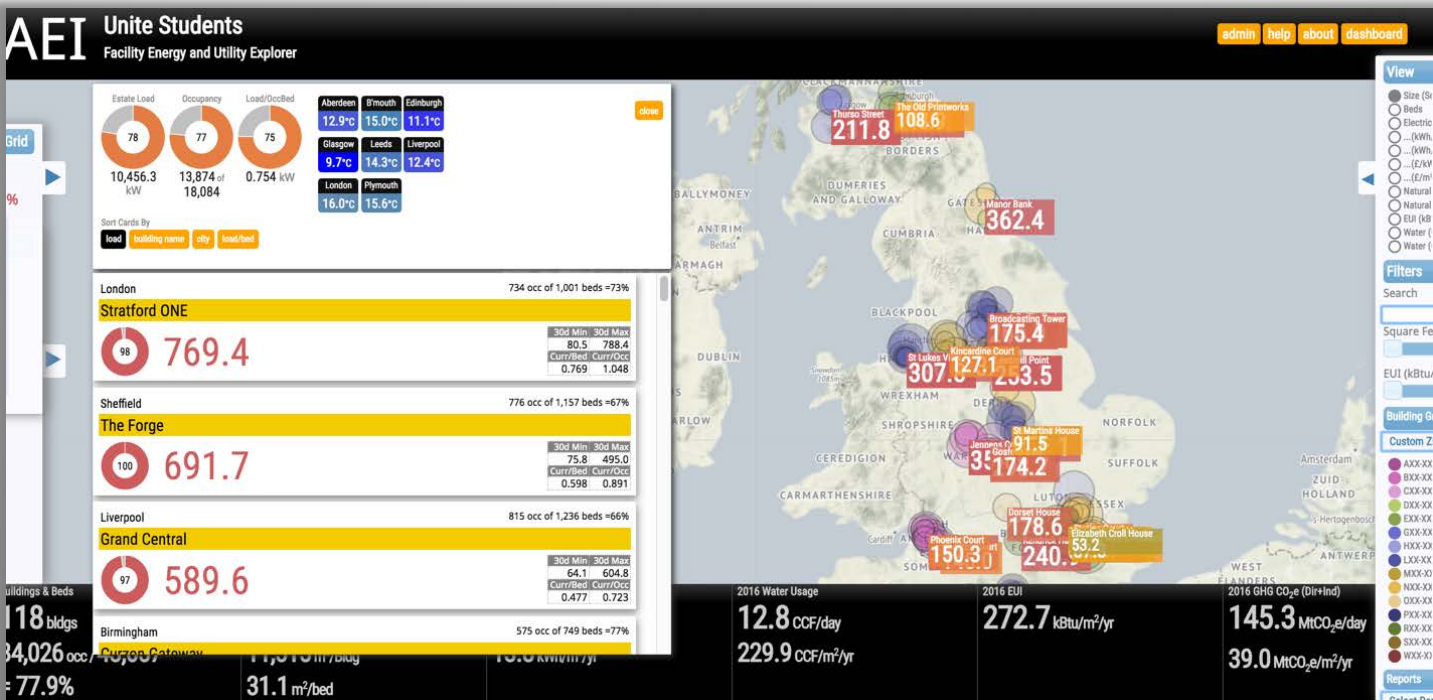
AEI Unite Students
Facility Energy and Utility Explorer

admin help about dashboard

Grid
%

Estate Load 78 10,456.3 kW
Occupancy 77 13,874 of 18,084
Load/OccBed 75 0.754 kW

| Aberdeen | B'mouth | Edinburgh |
|---|---|---|
| 12.9°C | 15.0°C | 11.1°C |
| Glasgow | Leeds | Liverpool |
| 9.7°C | 14.3°C | 12.4°C |
| London | Plymouth | |
| 16.0°C | 15.6°C | |

close

Sort Cards By
load building name city load/bed

London 734 occ of 1,001 beds =73%
Stratford ONE
98 769.4

| 30d Min | 30d Max |
|---|---|
| 80.5 | 788.4 |
| Curr/Bed | Curr/Occ |
| 0.769 | 1.048 |

Sheffield 776 occ of 1,157 beds =67%
The Forge
100 691.7

| 30d Min | 30d Max |
|---|---|
| 75.8 | 495.0 |
| Curr/Bed | Curr/Occ |
| 0.598 | 0.891 |

Liverpool 815 occ of 1,236 beds =66%
Grand Central
97 589.6

| 30d Min | 30d Max |
|---|---|
| 64.1 | 604.8 |
| Curr/Bed | Curr/Occ |
| 0.477 | 0.723 |

Birmingham 575 occ of 749 beds =77%
Curzon Gateway

Thurso Street 211.8 The Old Printworks 108.6
BORDERS DUMFRIES AND GALLOWAY BALLYMONEY ANTRIM Belfast ARMAGH CUMBRIA
Manor Bank 362.4
BLACKPOOL DUBLIN
Broadcasting Tower 175.4
St Lukes V 307.
Kincardine Court 127.1
Point 253.5
WREXHAM SHROPSHIRE
St Martins House 91.5
Jennens 3
Gosh 174.2
NORFOLK SUFFOLK CEREDIGION CARMARTHENSHIRE
Amsterdam ZUID HOLLAND
Dorset House 178.6
240.
Elizabeth Croll House 53.2
Phoenix Court 150.3
Cardiff SOM ANTWERP WEST FLANDERS

View
Size
Beds
Electric
Natural
Natural
EUI (kB
Water (
Water (

Filters
Search
Square Fe
EUI (kBtu/
Building G
Custom Z
AXX-XX BXX-XX CXX-XX DXX-XX EXX-XX GXX-XX HXX-XX LXX-XX MXX-XX NXX-XX OXX-XX PXX-XX RXX-XX SXX-XX WXX-XX
Reports

Buildings & Beds
118 bldgs
34,026 occ/
= 77.9%
31.1 m²/bed

2016 Water Usage
12.8 CCF/day
229.9 CCF/m²/yr

2016 EUI
272.7 kBtu/m²/yr

2016 GHG $CO_2e$ (Dir+Ind)
145.3 $MtCO_2e$/day
39.0 $MtCO_2e$/m²/yr